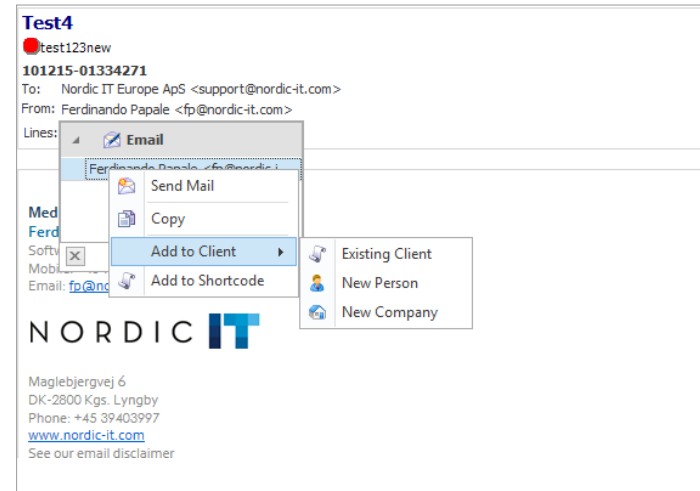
Test4
test123new
101215-01334271
To: Nordic IT Europe ApS <support@nordic-it.com>
From: Ferdinando Papale <fp@nordic-it.com>
Lines:

Email
Ferdinando Papale <fp@nordic-i

Send Mail
Copy
Add to Client
Add to Shortcode

Existing Client
New Person
New Company

Med
Ferd
Softw
Mobil
Email: fp@no

NORDIC IT

Maglebjergvej 6
DK-2800 Kgs. Lyngby
Phone: +45 39403997
www.nordic-it.com
See our email disclaimer